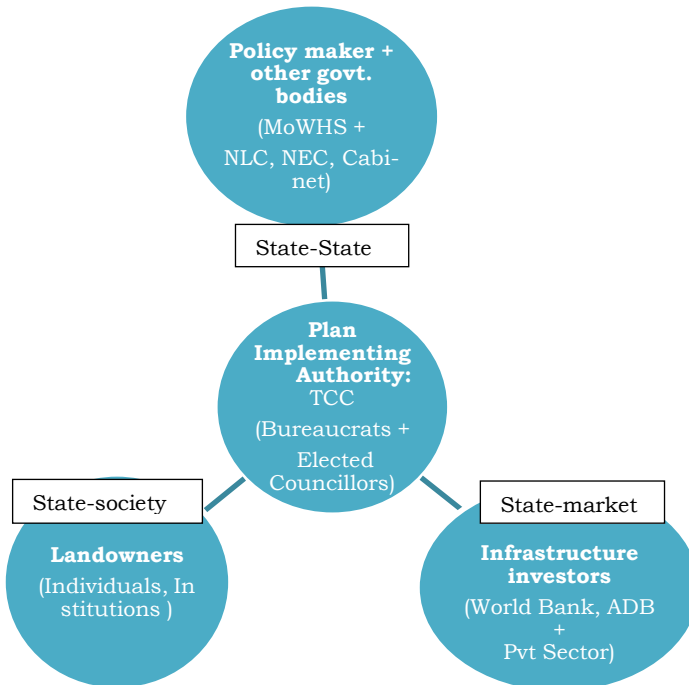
Policy maker + other govt. bodies

(MoWHS + NLC, NEC, Cabinet)

State-State

Plan Implementing Authority: TCC

(Bureaucrats + Elected Councillors)

State-society

Landowners

(Individuals, Institutions )

State-market

Infrastructure investors

(World Bank, ADB + Pvt Sector)